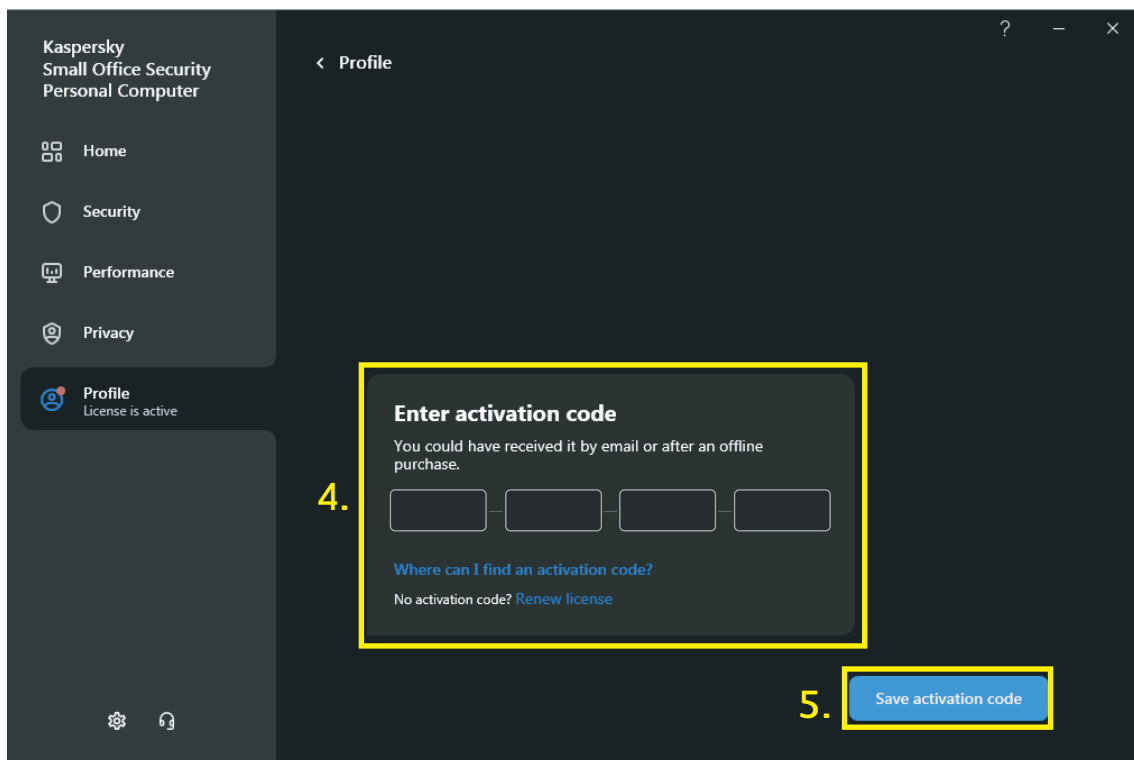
Kaspersky
Small Office Security
Personal Computer

Home

Security

Performance

Privacy

Profile
License is active

? – ×

< Profile

4.

Enter activation code

You could have received it by email or after an offline purchase.

Where can I find an activation code?

No activation code? Renew license

5.

Save activation code